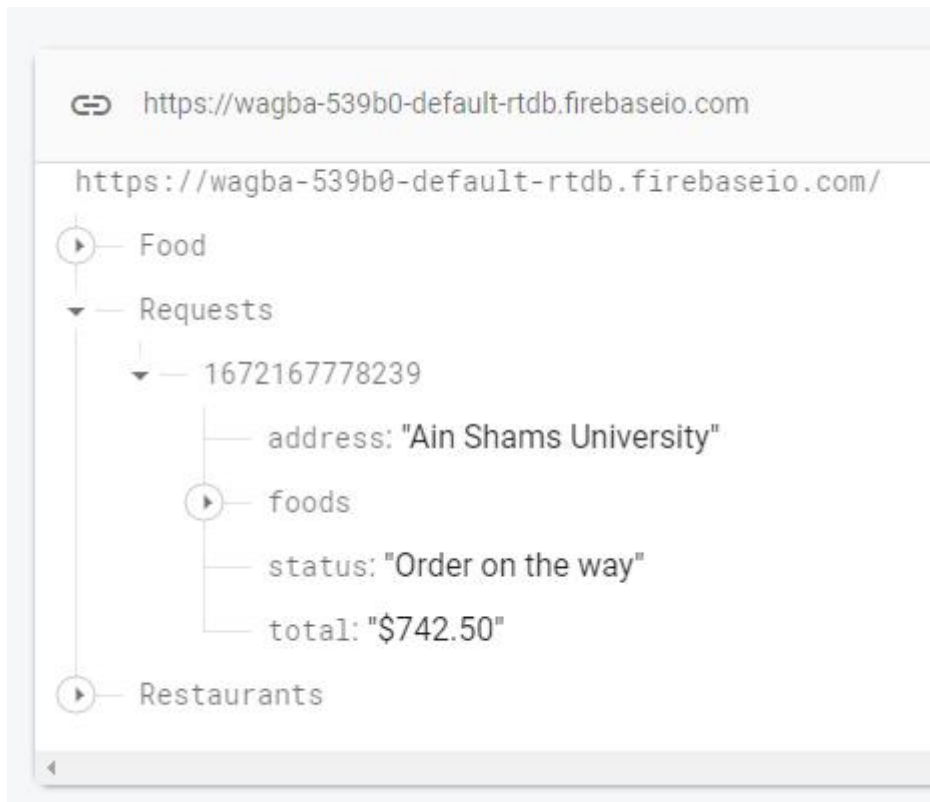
https://wagba-539b0-default-rtdb.firebaseio.com

https://wagba-539b0-default-rtdb.firebaseio.com/

Food

Requests

1672167778239

address: "Ain Shams University"

foods

status: "Order on the way"

total: "$742.50"

Restaurants